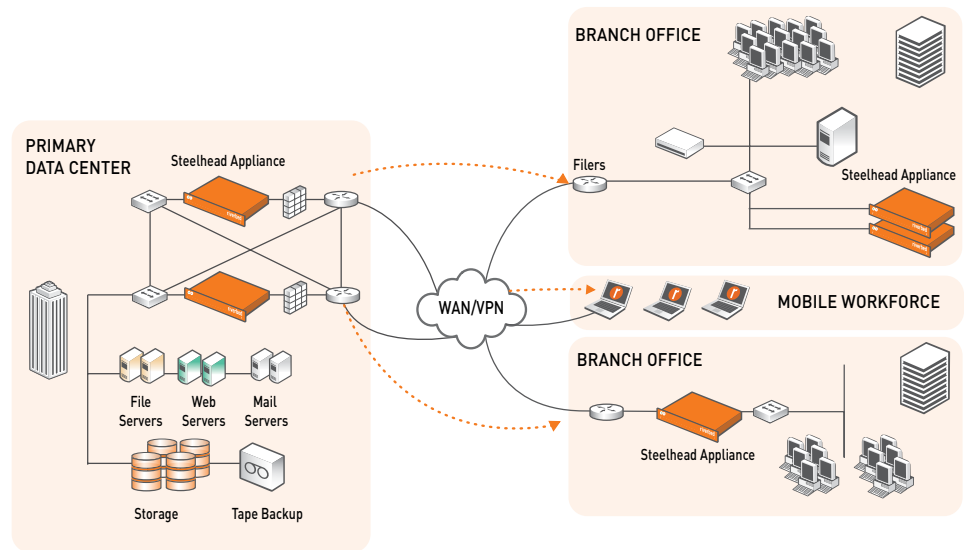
PRIMARY DATA CENTER

Steelhead Appliance

File Servers

Web Servers

Mail Servers

Storage

Tape Backup

WAN/VPN

BRANCH OFFICE

Filers

Steelhead Appliance

MOBILE WORKFORCE

BRANCH OFFICE

Steelhead Appliance